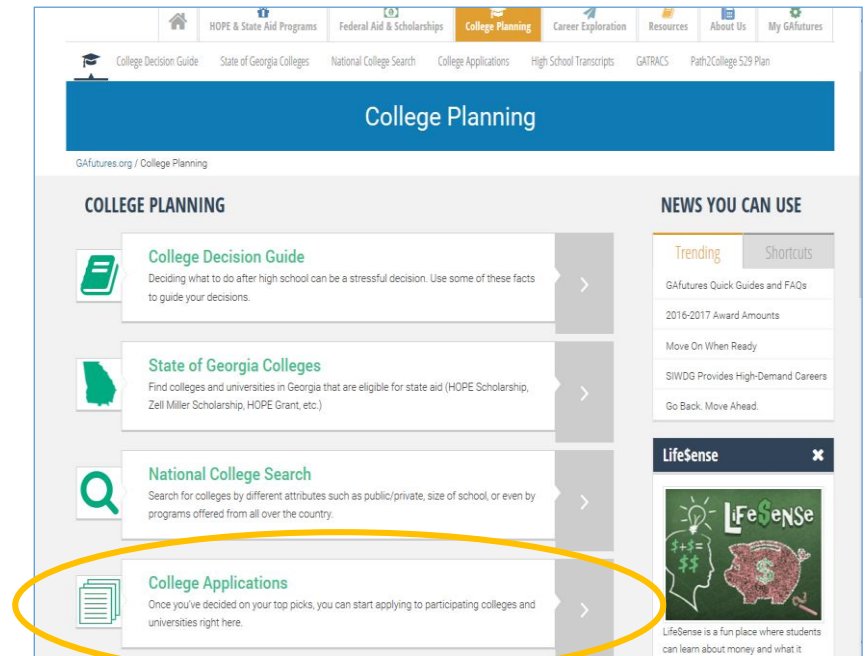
HOPE & State Aid Programs | Federal Aid & Scholarships | College Planning | Career Exploration | Resources | About Us | My GAfutures

College Decision Guide | State of Georgia Colleges | National College Search | College Applications | High School Transcripts | GATRACS | Path2College 529 Plan

College Planning

GAfutures.org / College Planning

COLLEGE PLANNING

College Decision Guide
Deciding what to do after high school can be a stressful decision. Use some of these facts to guide your decisions.

State of Georgia Colleges
Find colleges and universities in Georgia that are eligible for state aid (HOPE Scholarship, Zell Miller Scholarship, HOPE Grant, etc.)

National College Search
Search for colleges by different attributes such as public/private, size of school, or even by programs offered from all over the country.

College Applications
Once you've decided on your top picks, you can start applying to participating colleges and universities right here.

NEWS YOU CAN USE

Trending | Shortcuts

GAfutures Quick Guides and FAQs
2016-2017 Award Amounts
Move On When Ready
SIWDG Provides High-Demand Careers
Go Back. Move Ahead.

Life$ense ✖

LiFe$eNSe
$+$=
$$

Life$ense is a fun place where students can learn about money and what it